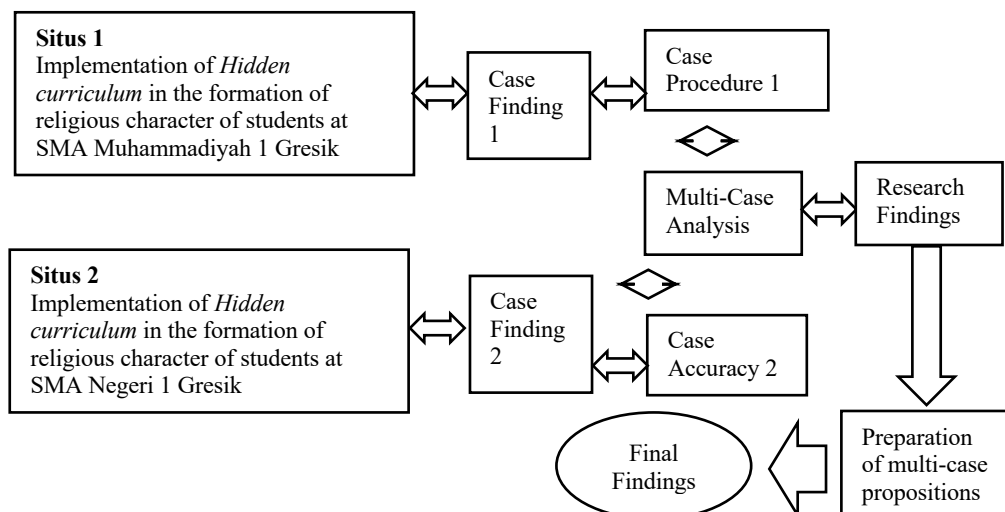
**Situs 1**
Implementation of *Hidden curriculum* in the formation of religious character of students at SMA Muhammadiyah 1 Gresik

Case Finding 1

Case Procedure 1

Multi-Case Analysis

Research Findings

**Situs 2**
Implementation of *Hidden curriculum* in the formation of religious character of students at SMA Negeri 1 Gresik

Case Finding 2

Case Accuracy 2

Final Findings

Preparation of multi-case propositions